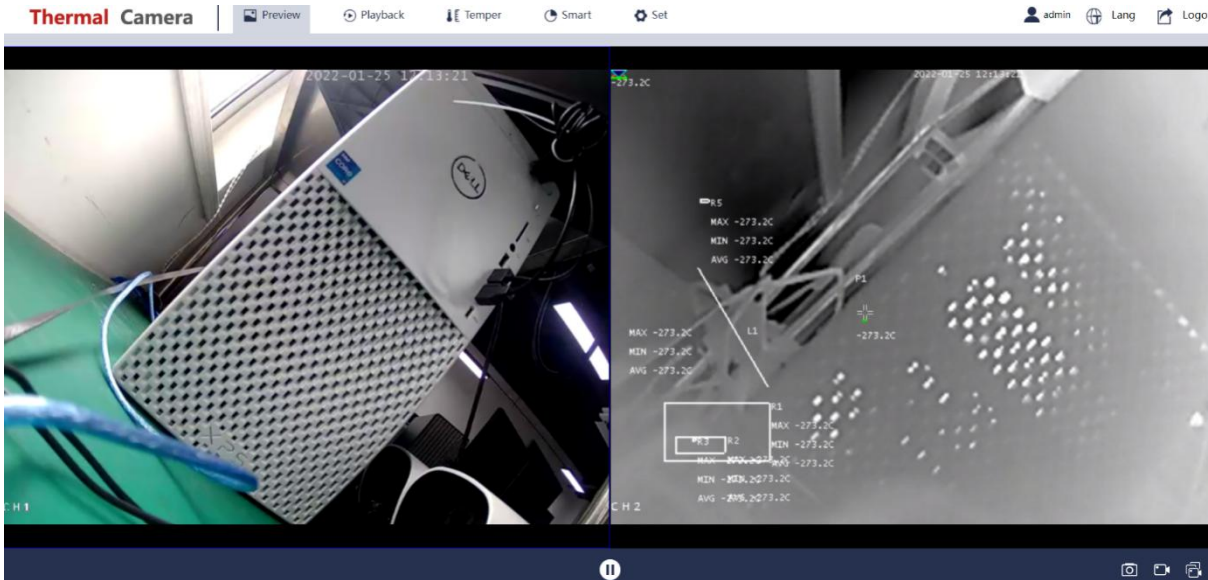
Thermal Camera | Preview Playback Temper Smart Set admin Lang Logo

2022-01-25 17:13:21

CH1

-273.2C

2022-01-25 12:13:21

R5
MAX -273.2C
MIN -273.2C
AVG -273.2C

P1

-273.2C

MAX -273.2C
MIN -273.2C
AVG -273.2C

L1

R1
MAX -273.2C
MIN -273.2C
AVG -273.2C

R3 R2
MAX -273.2C
MIN -273.2C
AVG -273.2C

CH2